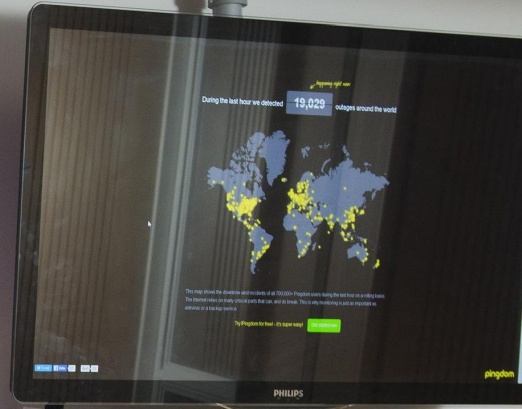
happening right now

During the last hour we detected 19,029 outages around the world

This map shows the downtime-and-incidents of all 700,000+ Pingdom users during the last hour on a rolling basis. The Internet relies on many critical parts that can, and do break. This is why monitoring is just as important as antivirus or a backup service.

Try Pingdom for free - it's super easy! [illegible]

pingdom

PHILIPS